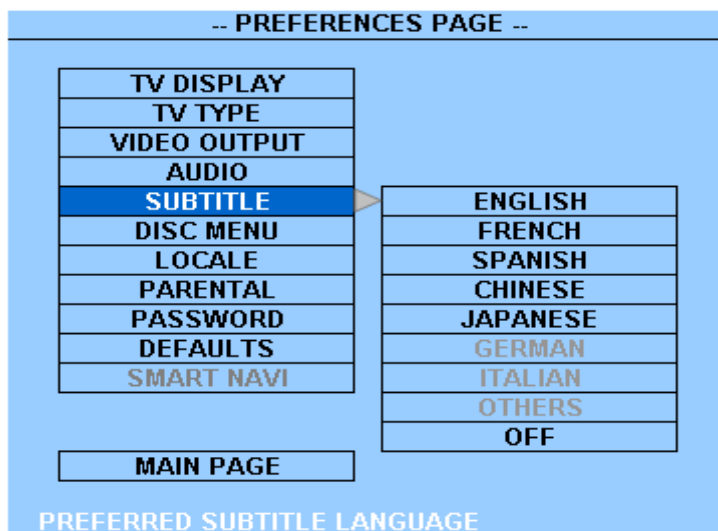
-- PREFERENCES PAGE --

TV DISPLAY
TV TYPE
VIDEO OUTPUT
AUDIO
SUBTITLE
DISC MENU
LOCALE
PARENTAL
PASSWORD
DEFAULTS
SMART NAVI

ENGLISH
FRENCH
SPANISH
CHINESE
JAPANESE
GERMAN
ITALIAN
OTHERS
OFF

MAIN PAGE

PREFERRED SUBTITLE LANGUAGE